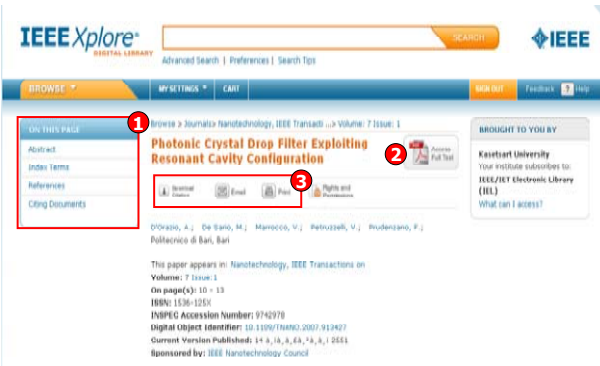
IEEE Xplore®
DIGITAL LIBRARY

SEARCH

Advanced Search | Preferences | Search Tips

IEEE

BROWSE ▼ | MY SETTINGS ▼ | CART | SIGN OUT | Feedback | ? Help

1

ON THIS PAGE
Abstract
Index Terms
References
Citing Documents

Browse > Journals> Nanotechnology, IEEE Transacti ...> Volume: 7 Issue: 1

Photonic Crystal Drop Filter Exploiting Resonant Cavity Configuration

2

Access Full Text

3

Download Citation | Email | Print | Rights and Permissions

D'Orazio, A. ; De Sario, M. ; Marrocco, V. ; Petruzzelli, V. ; Prudenzano, F. ;
Politecnico di Bari, Bari

This paper appears in: Nanotechnology, IEEE Transactions on
Volume: 7 Issue: 1
On page(s): 10 - 13
ISSN: 1536-125X
INSPEC Accession Number: 9742970
Digital Object Identifier: 10.1109/TNANO.2007.913427
Current Version Published: 14 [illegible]
Sponsored by: IEEE Nanotechnology Council

BROUGHT TO YOU BY

Kasetsart University
Your institute subscribes to:
IEEE/IET Electronic Library (IEL)
What can I access?